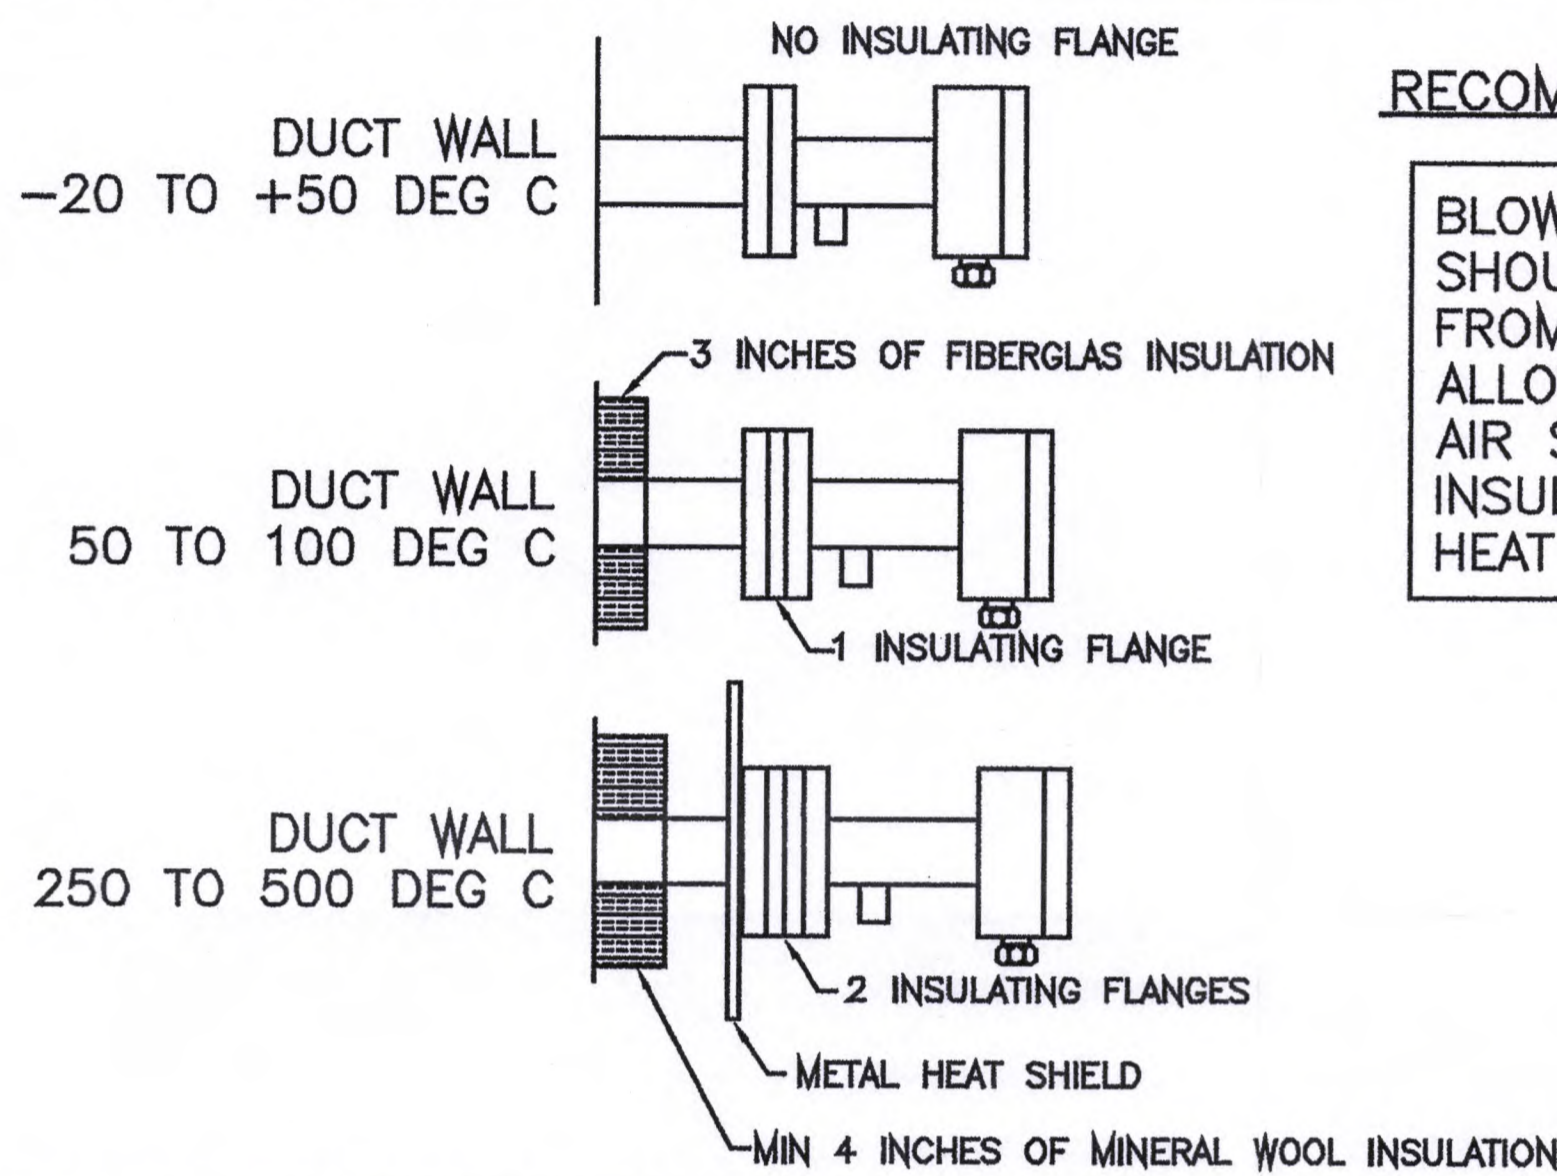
NO INSULATING FLANGE

DUCT WALL
−20 TO +50 DEG C

RECOM

BLOW
SHOU
FROM
ALLO
AIR S
INSUL
HEAT

3 INCHES OF FIBERGLAS INSULATION

DUCT WALL
50 TO 100 DEG C

1 INSULATING FLANGE

DUCT WALL
250 TO 500 DEG C

2 INSULATING FLANGES

METAL HEAT SHIELD

MIN 4 INCHES OF MINERAL WOOL INSULATION